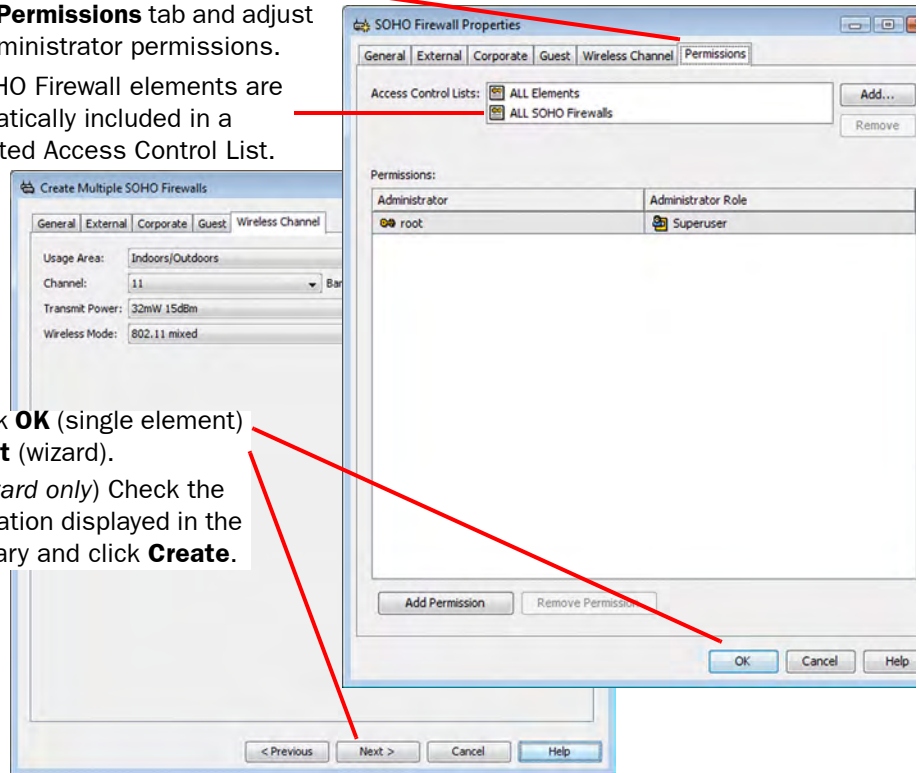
Permissions tab and adjust ministrator permissions.

HO Firewall elements are atically included in a ted Access Control List.

k OK (single element) t (wizard).

ard only) Check the ation displayed in the ary and click Create.

SOHO Firewall Properties

General | External | Corporate | Guest | Wireless Channel | Permissions

Access Control Lists: ALL Elements
ALL SOHO Firewalls

Add...
Remove

Permissions:

| Administrator | Administrator Role |
|---|---|
| root | Superuser |

Add Permission
Remove Permission

OK
Cancel
Help

Create Multiple SOHO Firewalls

General | External | Corporate | Guest | Wireless Channel

Usage Area: Indoors/Outdoors
Channel: 11 Ba
Transmit Power: 32mW 15dBm
Wireless Mode: 802.11 mixed

< Previous
Next >
Cancel
Help